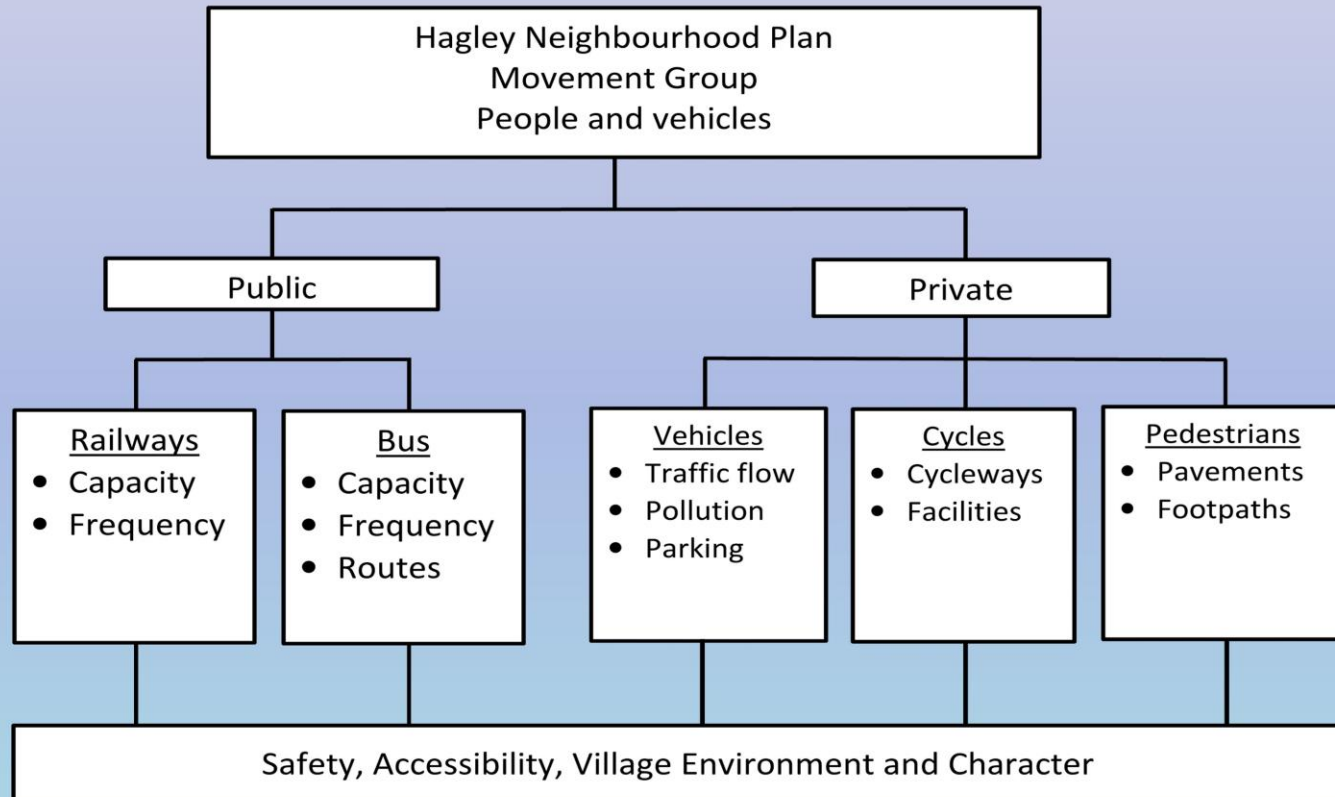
Hagley Neighbourhood Plan
Movement Group
People and vehicles

Public

Private

Railways
- Capacity
- Frequency

Bus
- Capacity
- Frequency
- Routes

Vehicles
- Traffic flow
- Pollution
- Parking

Cycles
- Cycleways
- Facilities

Pedestrians
- Pavements
- Footpaths

Safety, Accessibility, Village Environment and Character